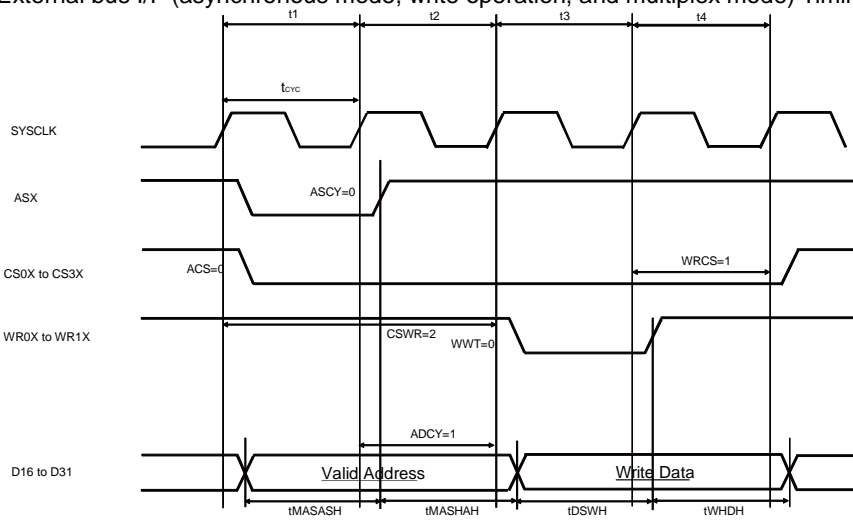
External bus I/F (asynchronous mode, write operation, and multiplex mode) Timi

t1
t2
t3
t4
$t_{CYC}$
SYSCLK
ASX
ASCY=0
CS0X to CS3X
ACS=0
WRCS=1
WR0X to WR1X
CSWR=2
WWT=0
ADCY=1
D16 to D31
Valid Address
Write Data
tMASASH
tMASHAH
tDSWH
tWHDH